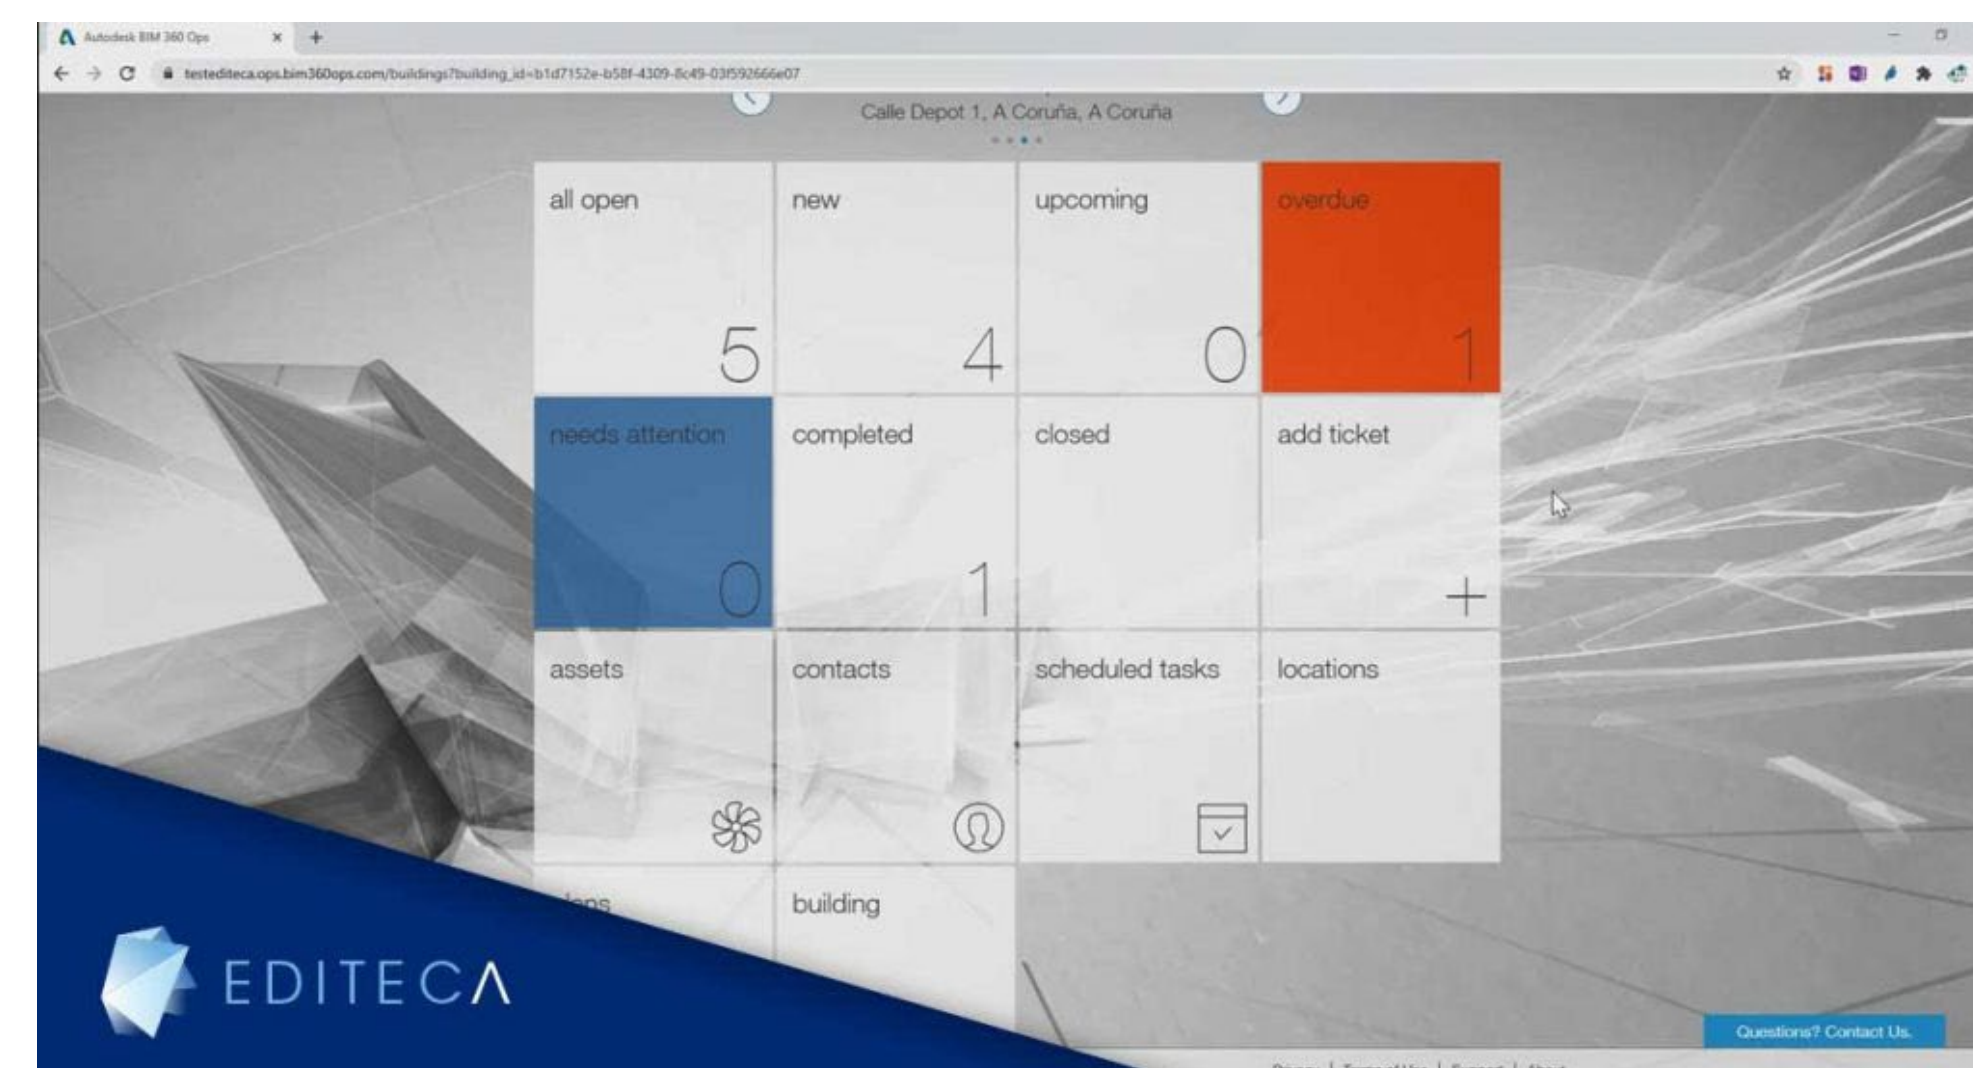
Autodesk BIM 360 Ops

testediteca.ops.bim360ops.com/buildings?building_id=b1d7152e-b58f-4309-8c49-03f592666e07

Calle Depot 1, A Coruña, A Coruña

all open
5

new
4

upcoming
0

overdue
1

needs attention
0

completed
1

closed

add ticket
+

assets

contacts

scheduled tasks

locations

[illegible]

building

EDITECA

Questions? Contact Us.